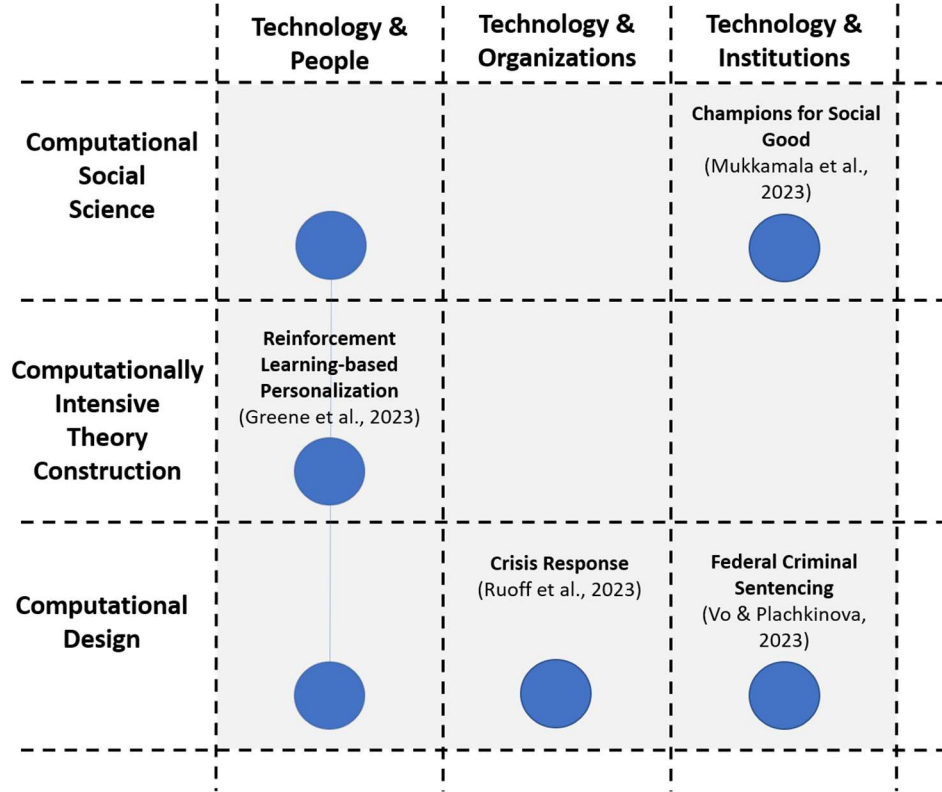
|  | Technology & People | Technology & Organizations | Technology & Institutions |
|---|---|---|---|
| Computational Social Science |  |  | Champions for Social Good (Mukkamala et al., 2023) |
| Computationally Intensive Theory Construction | Reinforcement Learning-based Personalization (Greene et al., 2023) |  |  |
| Computational Design |  | Crisis Response (Ruoff et al., 2023) | Federal Criminal Sentencing (Vo & Plachkinova, 2023) |